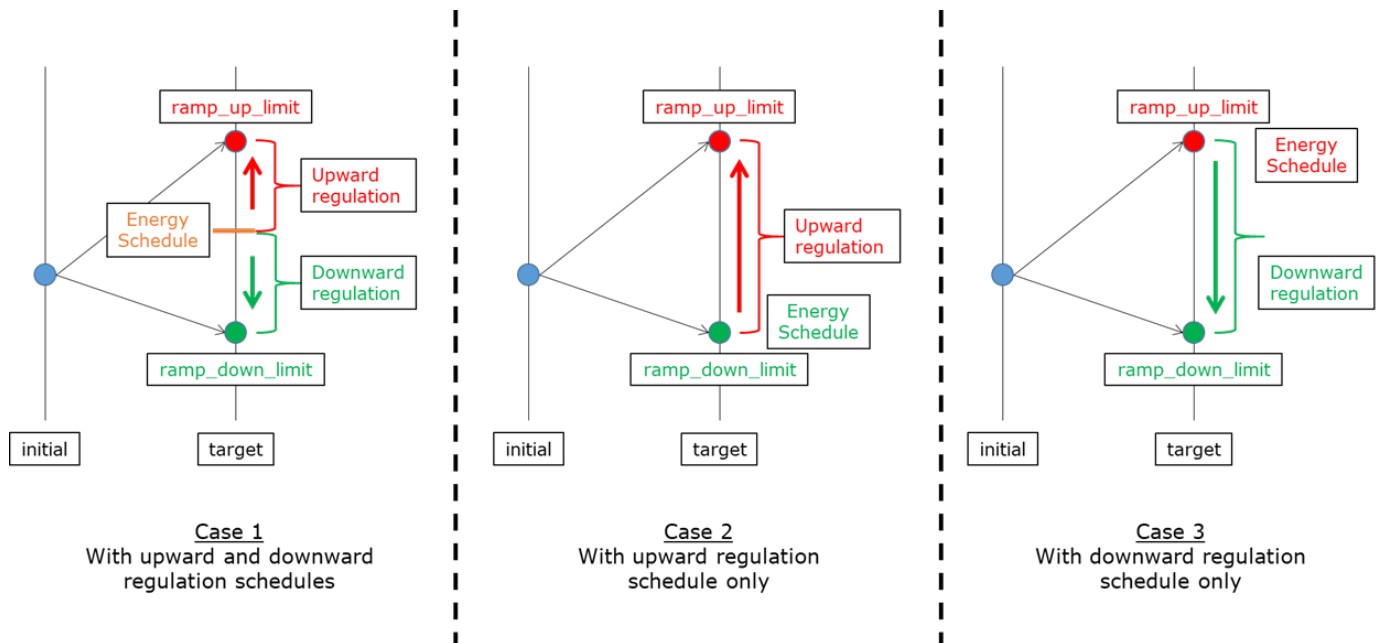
ramp_up_limit

Upward regulation

Energy Schedule

Downward regulation

ramp_down_limit

initial

target

Case 1
With upward and downward regulation schedules

ramp_up_limit

Upward regulation

Energy Schedule

ramp_down_limit

initial

target

Case 2
With upward regulation schedule only

ramp_up_limit

Energy Schedule

Downward regulation

ramp_down_limit

initial

target

Case 3
With downward regulation schedule only